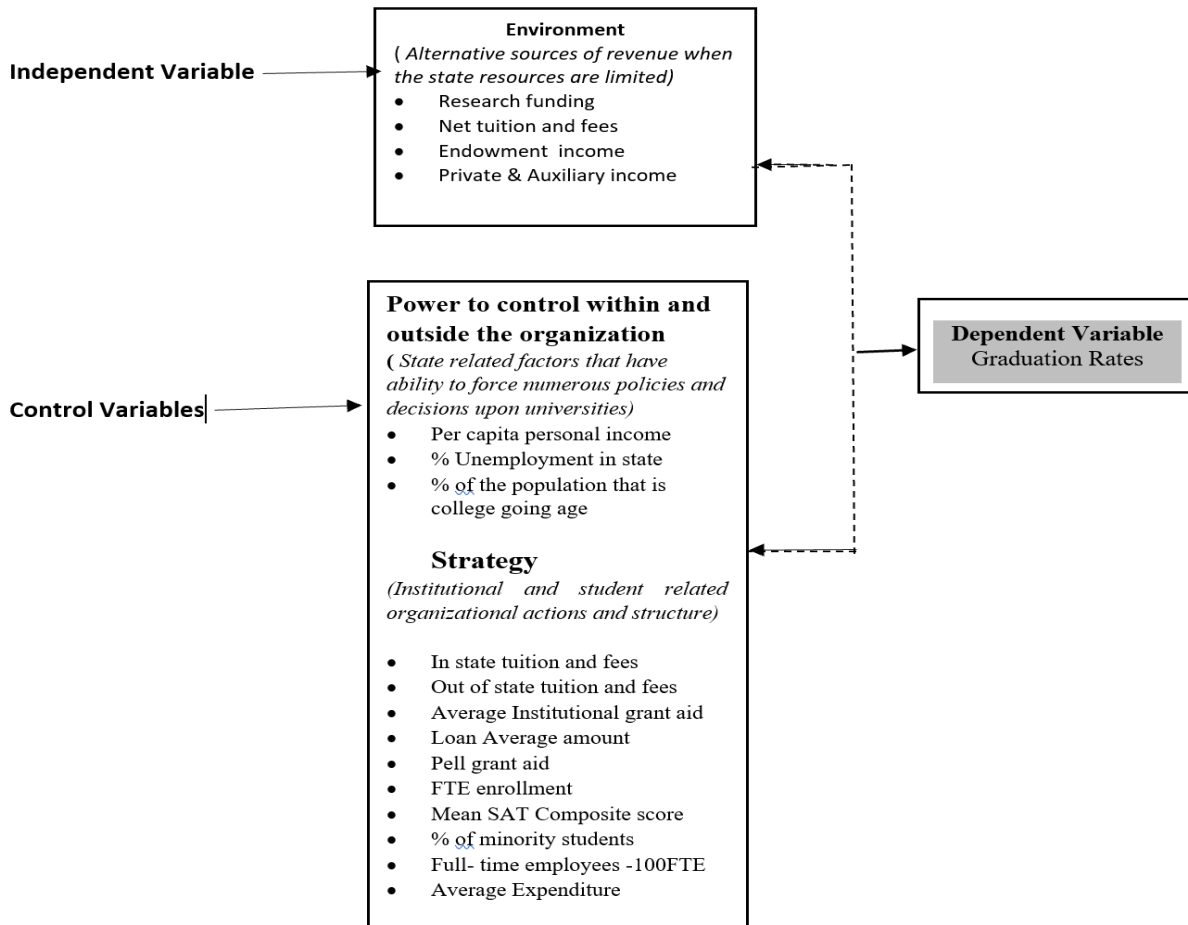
Independent Variable

Environment
( Alternative sources of revenue when the state resources are limited)
- Research funding
- Net tuition and fees
- Endowment income
- Private & Auxiliary income

Control Variables

Power to control within and outside the organization
( State related factors that have ability to force numerous policies and decisions upon universities)
- Per capita personal income
- % Unemployment in state
- % of the population that is college going age

Strategy
(Institutional and student related organizational actions and structure)

- In state tuition and fees
- Out of state tuition and fees
- Average Institutional grant aid
- Loan Average amount
- Pell grant aid
- FTE enrollment
- Mean SAT Composite score
- % of minority students
- Full- time employees -100FTE
- Average Expenditure

Dependent Variable
Graduation Rates